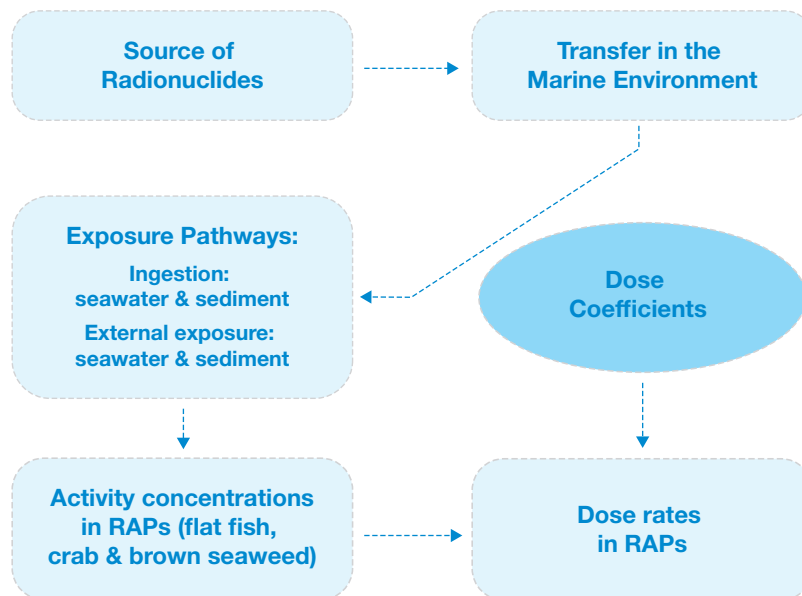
Source of Radionuclides

Transfer in the Marine Environment

Exposure Pathways:

Ingestion: seawater & sediment

External exposure: seawater & sediment

Dose Coefficients

Activity concentrations in RAPs (flat fish, crab & brown seaweed)

Dose rates in RAPs